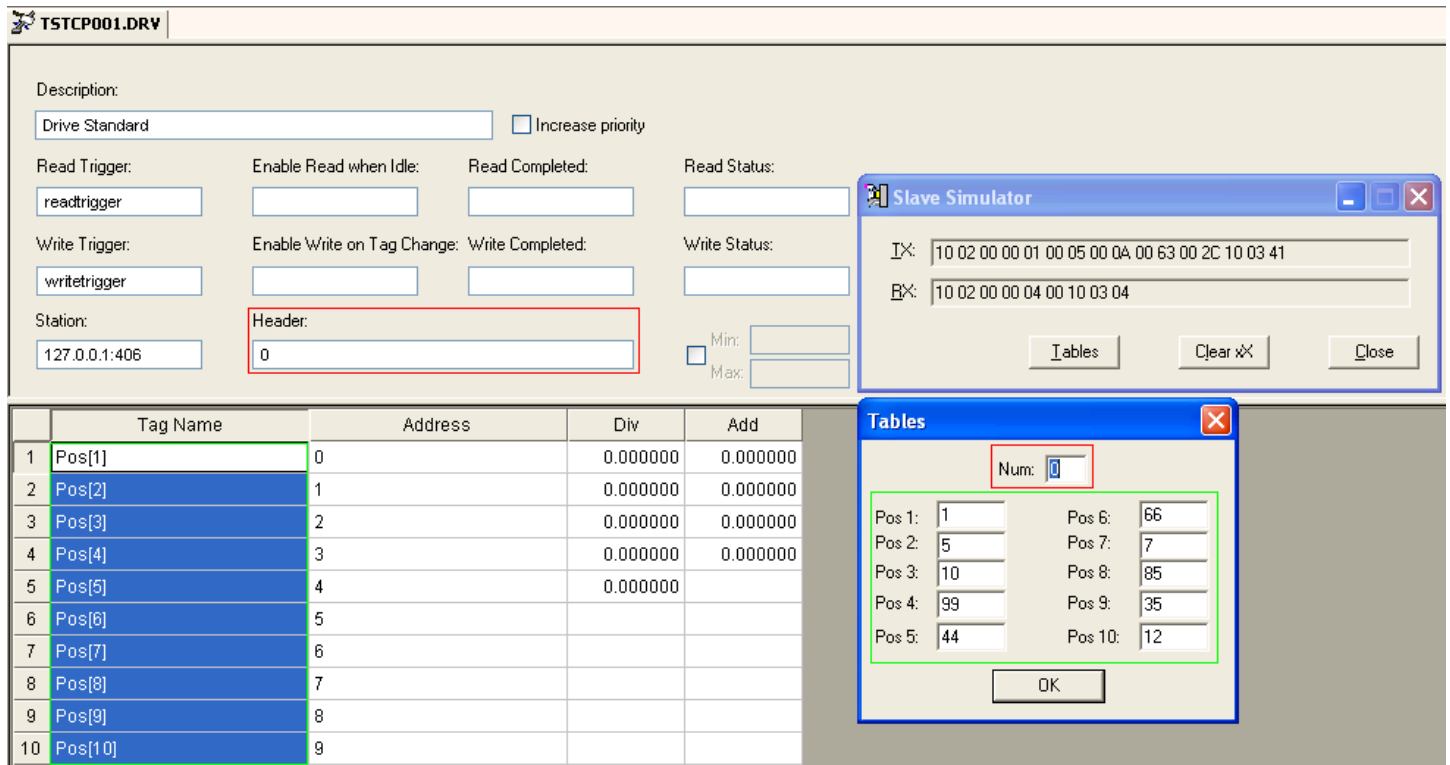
TSTCP001.DRV

Description:
Drive Standard
Increase priority
Read Trigger:
readtrigger
Enable Read when Idle:
Read Completed:
Read Status:
Write Trigger:
writetrigger
Enable Write on Tag Change:
Write Completed:
Write Status:
Station:
127.0.0.1:406
Header:
0
Min:
Max:

Slave Simulator
TX: 10 02 00 00 01 00 05 00 0A 00 63 00 2C 10 03 41
RX: 10 02 00 00 04 00 10 03 04
Tables
Clear xX
Close

|  | Tag Name | Address | Div | Add |
|---|---|---|---|---|
| 1 | Pos[1] | 0 | 0.000000 | 0.000000 |
| 2 | Pos[2] | 1 | 0.000000 | 0.000000 |
| 3 | Pos[3] | 2 | 0.000000 | 0.000000 |
| 4 | Pos[4] | 3 | 0.000000 | 0.000000 |
| 5 | Pos[5] | 4 | 0.000000 |  |
| 6 | Pos[6] | 5 |  |  |
| 7 | Pos[7] | 6 |  |  |
| 8 | Pos[8] | 7 |  |  |
| 9 | Pos[9] | 8 |  |  |
| 10 | Pos[10] | 9 |  |  |

Tables
Num: 0
Pos 1: 1
Pos 2: 5
Pos 3: 10
Pos 4: 99
Pos 5: 44
Pos 6: 66
Pos 7: 7
Pos 8: 85
Pos 9: 35
Pos 10: 12
OK